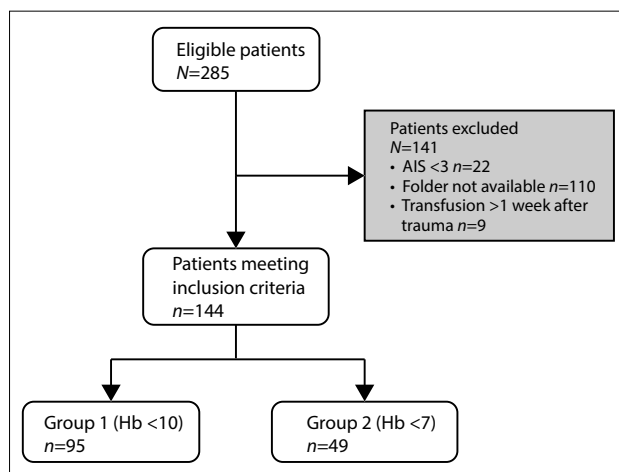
Eligible patients
$N$=285

Patients excluded
$N$=141
• AIS <3 $n$=22
• Folder not available $n$=110
• Transfusion >1 week after trauma $n$=9

Patients meeting inclusion criteria
$n$=144

Group 1 (Hb <10)
$n$=95

Group 2 (Hb <7)
$n$=49